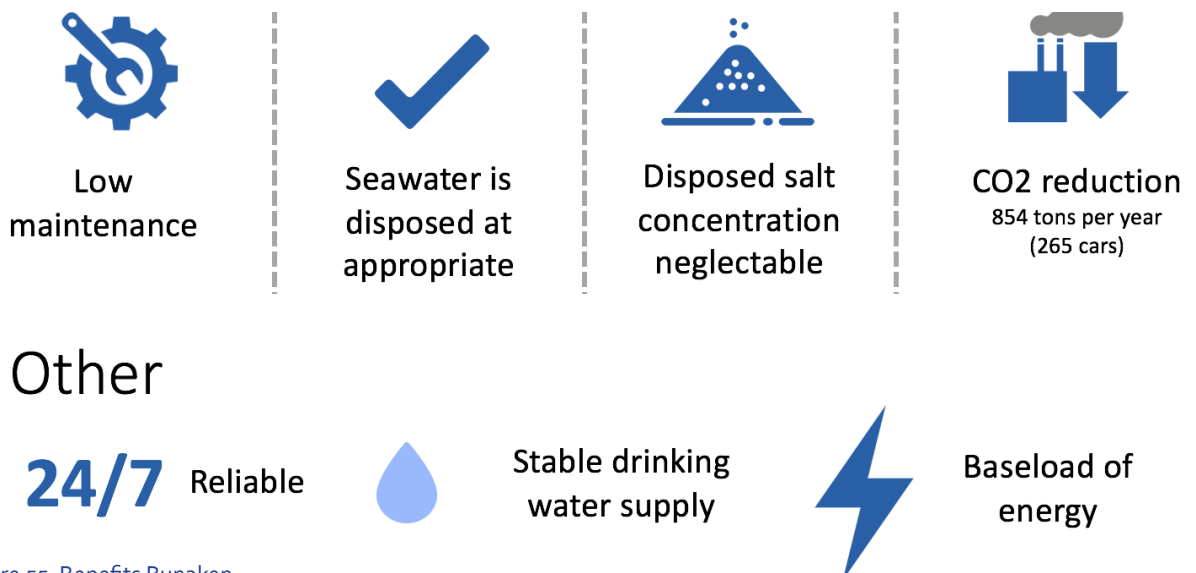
Low maintenance

Seawater is disposed at appropriate

Disposed salt concentration neglectable

CO2 reduction
854 tons per year
(265 cars)

Other

24/7 Reliable

Stable drinking water supply

Baseload of energy

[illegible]re 55. Benefits Bunaken